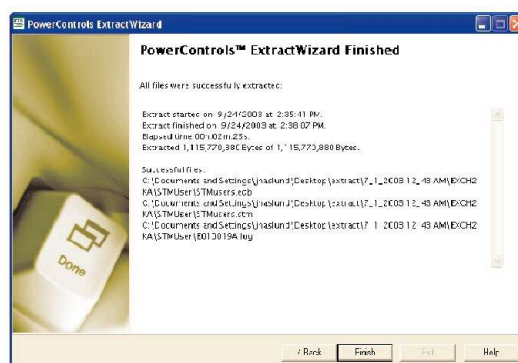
PowerControls ExtractWizard

PowerControls™ ExtractWizard Finished

All files were successfully extracted:

Extract started on 9/24/2003 at 2:35:41 PM.
Extract finished on 9/24/2003 at 2:38:07 PM.
Elapsed time 00h:02m:25s.
Extracted 1,115,770,380 Bytes of 1,115,770,880 Bytes.

Successful files:
C:\Documents and Settings\jnaslund\Desktop\extract\7_1_2003 12_43 AM\EXCH2KA\STMUser\STMusers.edb
C:\Documents and Settings\jnaslund\Desktop\extract\7_1_2003 12_43 AM\EXCH2KA\STMUser\STMusers.stm
C:\Documents and Settings\jnaslund\Desktop\extract\7_1_2003 12_43 AM\EXCH2KA\STMUser\E0130194.log

Done

< Back Finish Exit Help